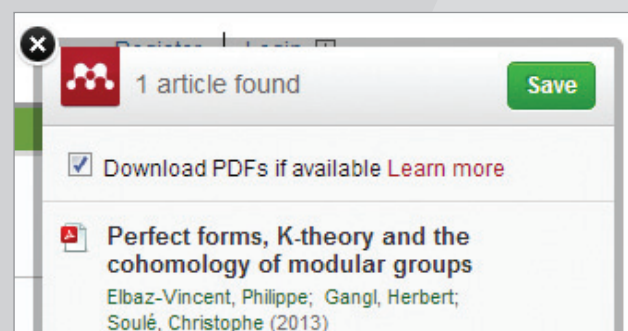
Register | Login

1 article found

Save

Download PDFs if available Learn more

Perfect forms, K-theory and the cohomology of modular groups

Elbaz-Vincent, Philippe; Gangl, Herbert; Soulé, Christophe (2013)